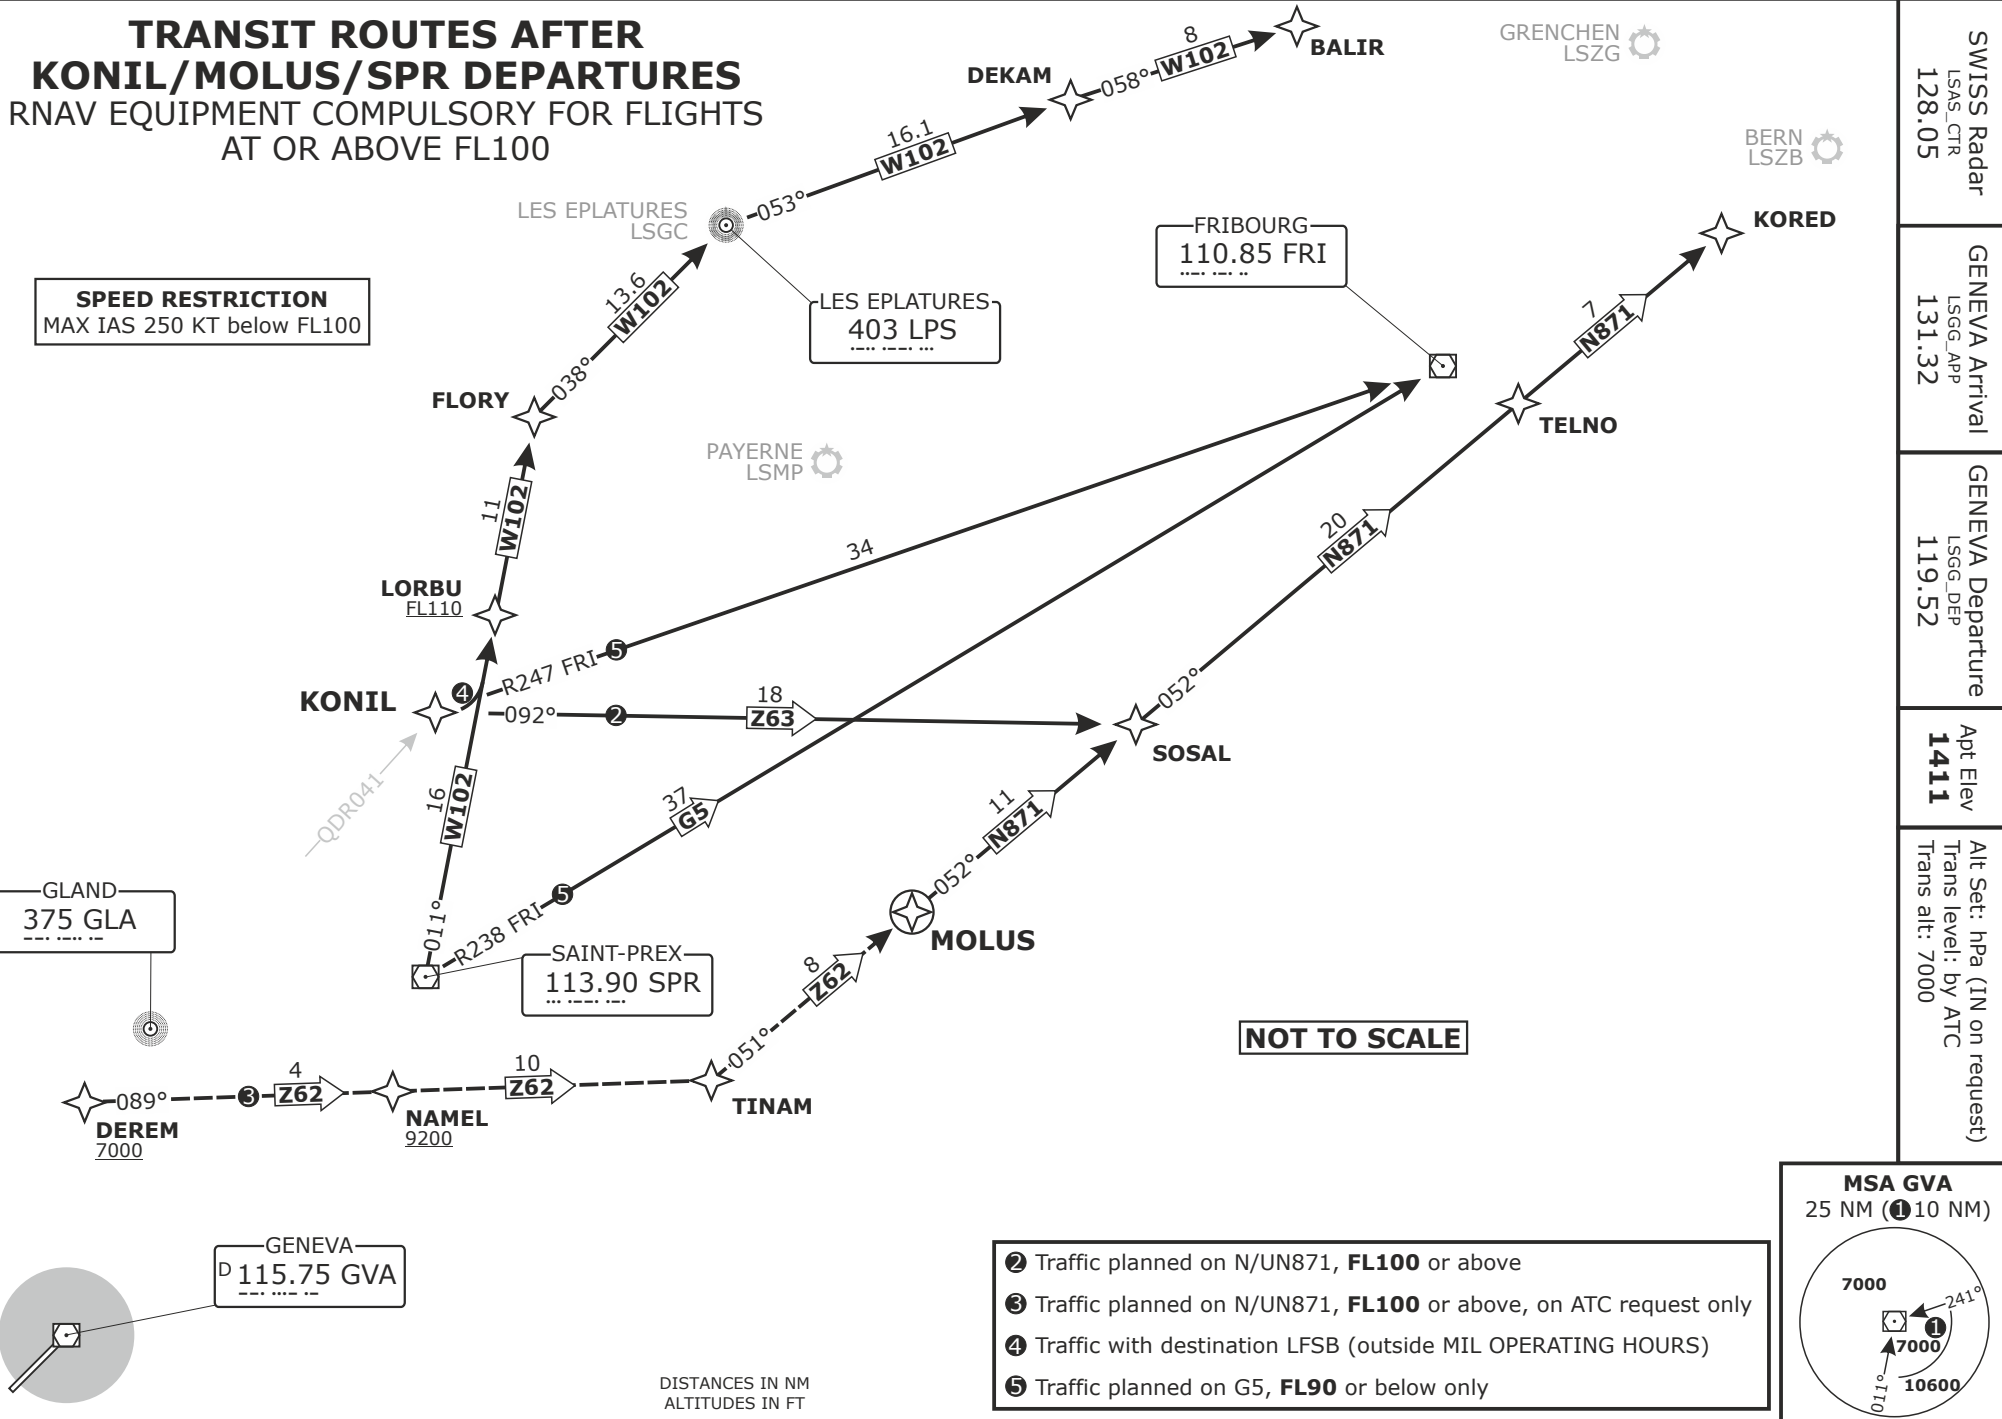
TRANSIT ROUTES AFTER KONIL/MOLUS/SPR DEPARTURES
RNAV EQUIPMENT COMPULSORY FOR FLIGHTS AT OR ABOVE FL100

SPEED RESTRICTION
MAX IAS 250 KT below FL100

SWISS Radar
LSAS_CTR
128.05

GENEVA Arrival
LSGG_APP
131.32

GENEVA Departure
LSGG_DEP
119.52

Apt Elev
1411

Alt Set: hPa (IN on request)
Trans level: by ATC
Trans alt: 7000

GRENCHEN
LSZG

BERN
LSZB

PAYERNE
LSMP

LES EPLATURES
LSGC

LES EPLATURES
403 LPS

FRIBOURG
110.85 FRI

GLAND
375 GLA

SAINT-PREX
113.90 SPR

GENEVA
D 115.75 GVA

BALIR
DEKAM
058°
8
W102
16.1
W102
053°
13.6
W102
038°
FLORY
11
W102
LORBU
FL110
KONIL
QDR041
R247 FRI
❺
34
❹
092°
❷
18
Z63
SOSAL
052°
20
N871
TELNO
7
N871
KORED
16
W102
011°
37
G5
❺
R238 FRI
MOLUS
052°
11
N871
8
Z62
051°
TINAM
10
Z62
NAMEL
9200
4
Z62
❸
089°
DEREM
7000

NOT TO SCALE

DISTANCES IN NM
ALTITUDES IN FT

❷ Traffic planned on N/UN871, FL100 or above
❸ Traffic planned on N/UN871, FL100 or above, on ATC request only
❹ Traffic with destination LFSB (outside MIL OPERATING HOURS)
❺ Traffic planned on G5, FL90 or below only

MSA GVA
25 NM (❶10 NM)
7000
241°
❶
7000
011°
10600